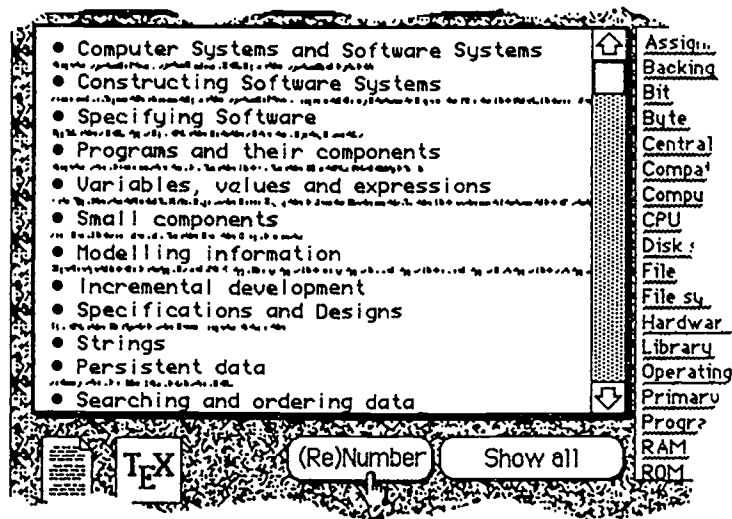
• Computer Systems and Software Systems
• Constructing Software Systems
• Specifying Software
• Programs and their components
• Variables, values and expressions
• Small components
• Modelling information
• Incremental development
• Specifications and Designs
• Strings
• Persistent data
• Searching and ordering data

Assign
Backing
Bit
Byte
Central
Compat
Compu
CPU
Disk
File
File sy
Hardwar
Library
Operating
Primary
Progr
RAM
ROM

TEX
(Re)Number
Show all